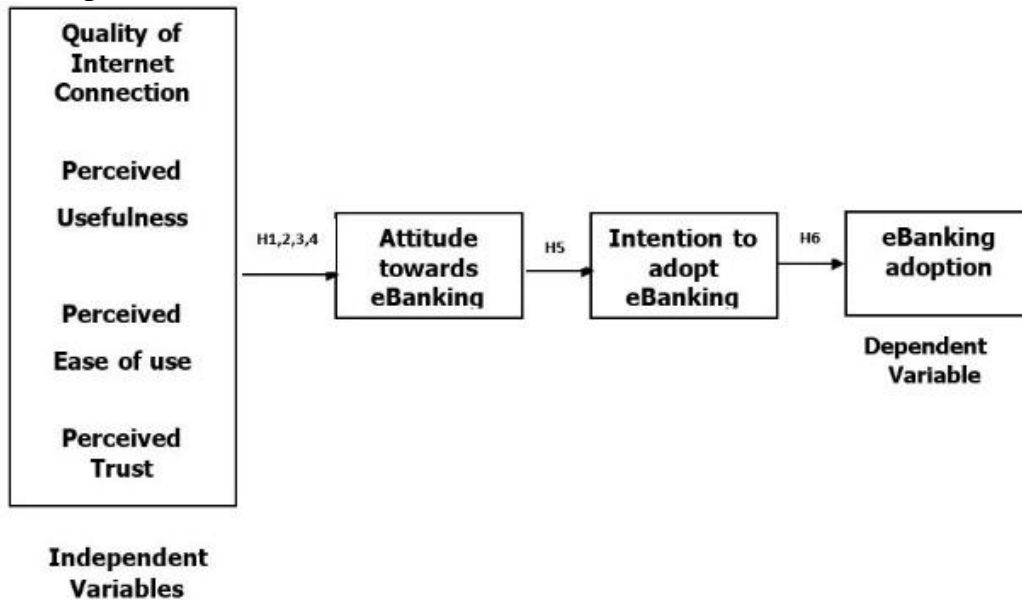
Quality of Internet Connection

Perceived Usefulness

Perceived Ease of use

Perceived Trust

Independent Variables

H1,2,3,4

Attitude towards eBanking

H5

Intention to adopt eBanking

H6

eBanking adoption

Dependent Variable